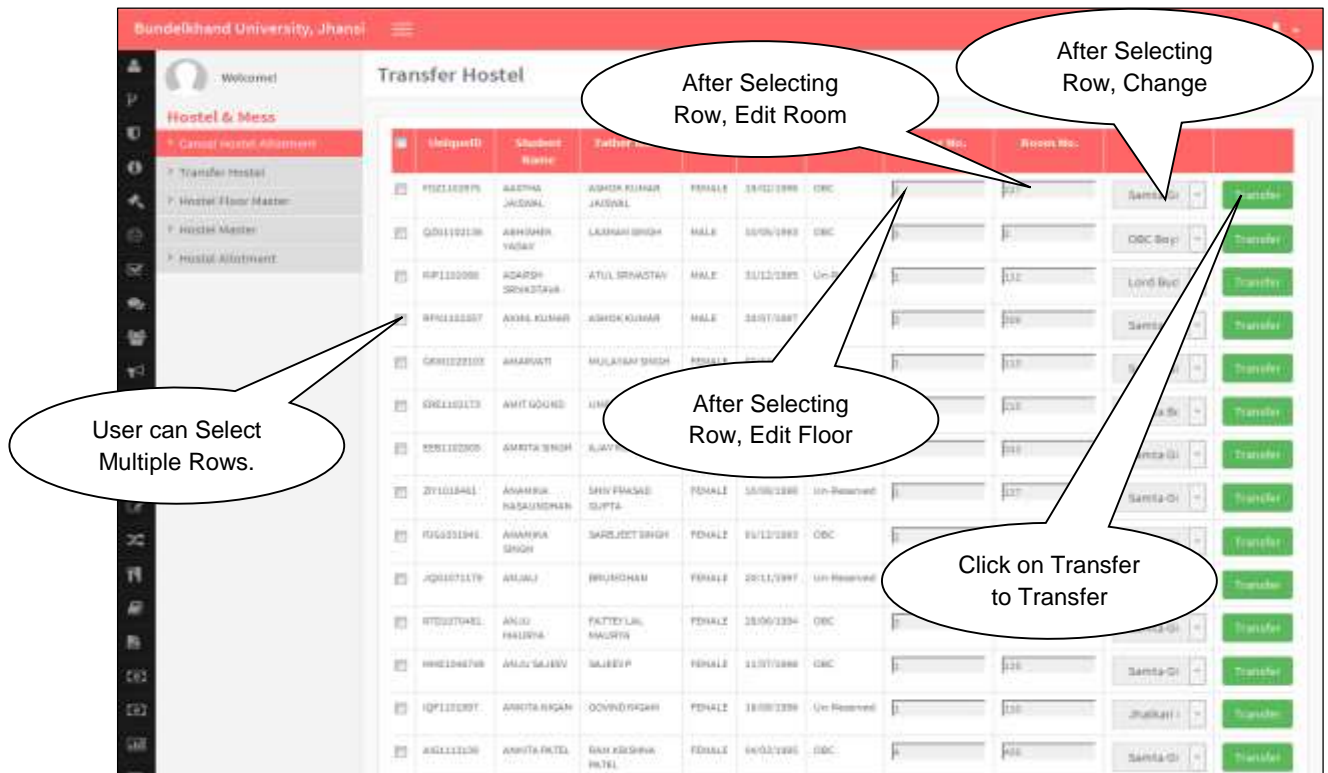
Bundelkhand University, Jhansi

Welcome!

Hostel & Mess

Cancel Hostel Allotment

Transfer Hostel

Hostel Floor Master

Hostel Master

Hostel Allotment

Transfer Hostel

After Selecting Row, Edit Room

After Selecting Row, Change

After Selecting Row, Edit Floor

User can Select Multiple Rows.

Click on Transfer to Transfer

| | UniqueID | Student Name | Father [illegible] | | | | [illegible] No. | Room No. | | |
|---|---|---|---|---|---|---|---|---|---|---|
| | FOZ1102975 | AASTHA JAISWAL | ASHOK KUMAR JAISWAL | FEMALE | 19/02/1996 | OBC | 1 | 107 | Samta Gi | Transfer |
| | QOU1102136 | ABHISHEK YADAV | LAXMAN SINGH | MALE | 10/06/1993 | OBC | 0 | 2 | OBC Boys | Transfer |
| | RIP1102088 | ADARSH SRIVASTAVA | ATUL SRIVASTAV | MALE | 31/12/1995 | Un-Reserved | 1 | 111 | Lord Budd | Transfer |
| | RFN1102057 | AKHIL KUMAR | ASHOK KUMAR | MALE | 28/07/1997 | | 2 | 209 | Samta | Transfer |
| | GKW1228103 | AMARVATI | MULAYAM SINGH | FEMALE | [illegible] | | 1 | 117 | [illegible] | Transfer |
| | ERE1102173 | AMIT GOUND | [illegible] | | | | | 113 | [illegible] | Transfer |
| | EEB1102905 | AMRITA SINGH | AJAY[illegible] | | | | | 202 | Samta Gi | Transfer |
| | ZIY1018461 | ANAMIKA RASAUNDHAN | SHIV PRASAD GUPTA | FEMALE | 10/08/1995 | Un-Reserved | 1 | 127 | Samta Gi | Transfer |
| | FUG1031941 | ANAMIKA SINGH | SARBJEET SINGH | FEMALE | 01/12/1993 | OBC | 1 | | | Transfer |
| | JQD1071178 | ANJALI | BRIJMOHAN | FEMALE | 20/11/1997 | Un-Reserved | | | | Transfer |
| | RTD1070481 | ANJU MAURYA | FATTEY LAL MAURYA | FEMALE | 28/06/1994 | OBC | 2 | | Samta Gi | Transfer |
| | MME1046798 | ANJU SAJEEV | SAJEEV P | FEMALE | 11/07/1988 | OBC | 1 | 125 | Samta Gi | Transfer |
| | IQP1101937 | ANKITA NIGAM | GOVIND NIGAM | FEMALE | 18/08/1996 | Un-Reserved | 1 | 110 | Jhalkari | Transfer |
| | AXG1113136 | ANKITA PATEL | RAM KRISHNA PATEL | FEMALE | 04/03/1995 | OBC | 4 | 401 | Samta Gi | Transfer |